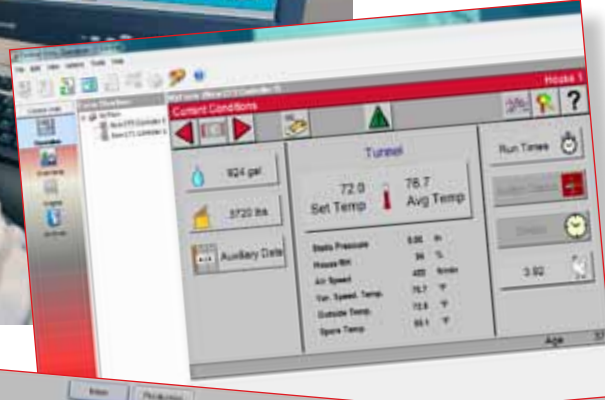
Current Conditions

House 1

Tunnel

924 gal

3720 lbs

Auxiliary Data

72.0
Set Temp

76.7
Avg Temp

Static Pressure	0.05	in
House Rh	94	%
Air Speed	400	ft/min
Var. Speed Temp.	76.7	°F
Outside Temp.	72.8	°F
Spare Temp.	60.1	°F

Run Times

3.92

Age